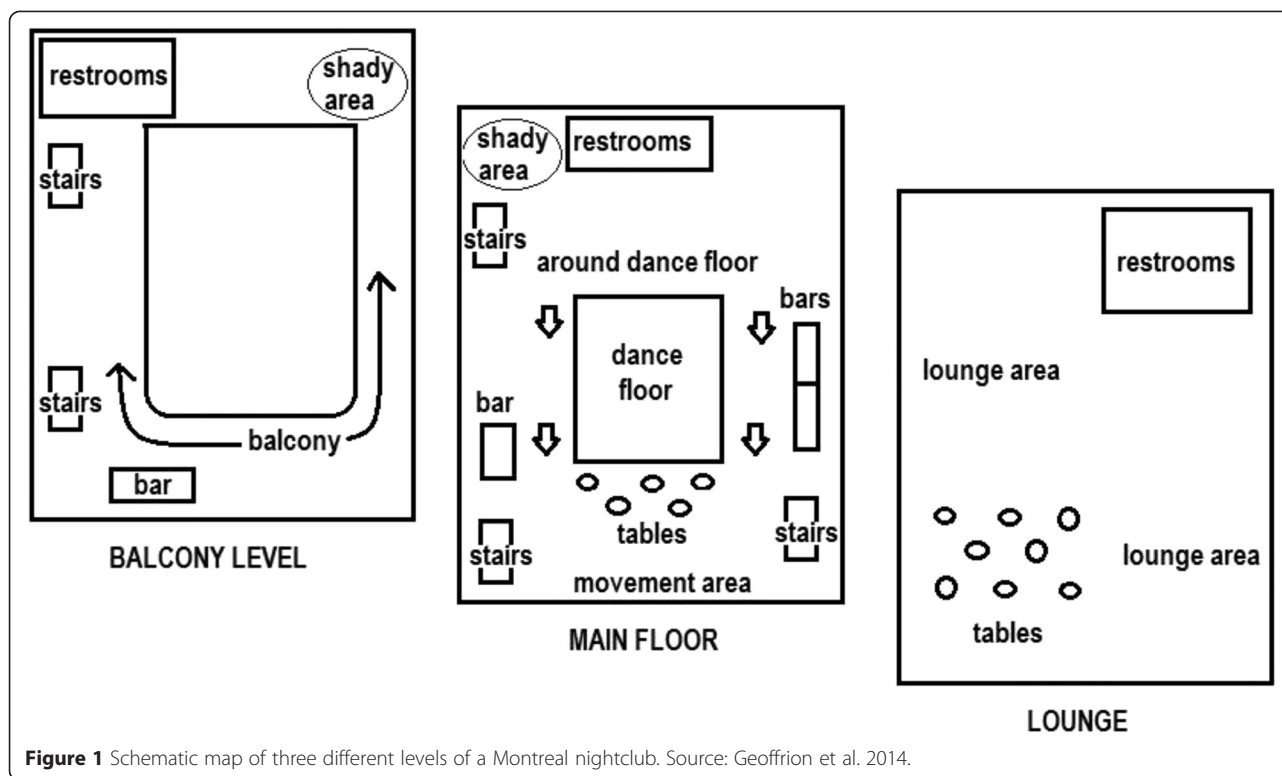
restrooms

shady area

stairs

stairs

balcony

bar

BALCONY LEVEL

shady area

restrooms

stairs

around dance floor

bars

dance floor

bar

tables

stairs

stairs

movement area

MAIN FLOOR

restrooms

lounge area

lounge area

tables

LOUNGE

**Figure 1** Schematic map of three different levels of a Montreal nightclub. Source: Geoffrion et al. 2014.